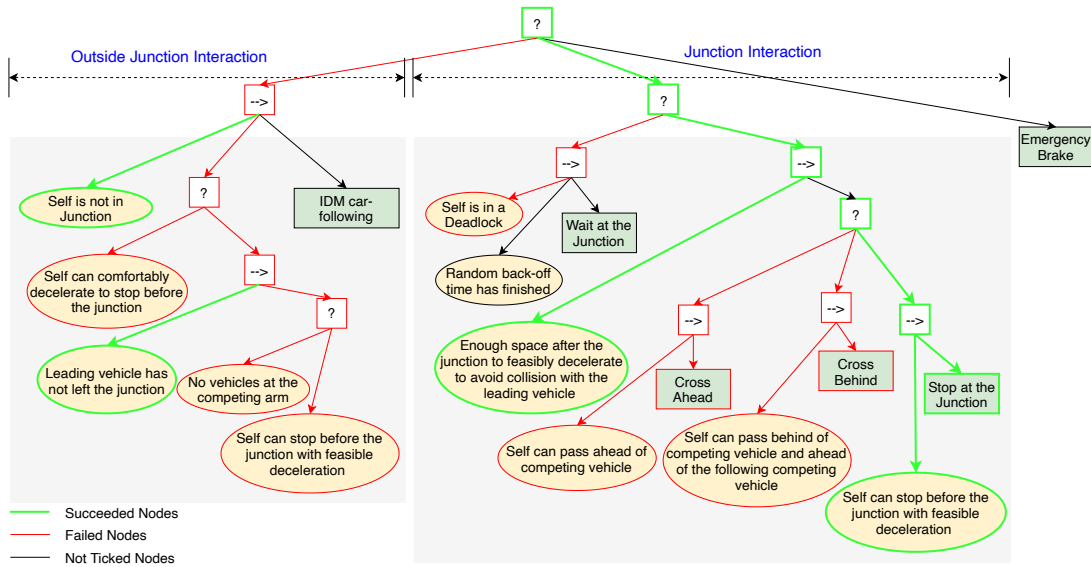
?

Outside Junction Interaction

Junction Interaction

-->

?

Emergency Brake

Self is not in Junction

?

IDM car-following

-->

-->

Self is in a Deadlock

Wait at the Junction

?

Random back-off time has finished

Self can comfortably decelerate to stop before the junction

-->

?

Enough space after the junction to feasibly decelerate to avoid collision with the leading vehicle

-->

-->

-->

Leading vehicle has not left the junction

No vehicles at the competing arm

Cross Ahead

Cross Behind

Stop at the Junction

Self can stop before the junction with feasible deceleration

Self can pass ahead of competing vehicle

Self can pass behind of competing vehicle and ahead of the following competing vehicle

Self can stop before the junction with feasible deceleration

Succeeded Nodes

Failed Nodes

Not Ticked Nodes